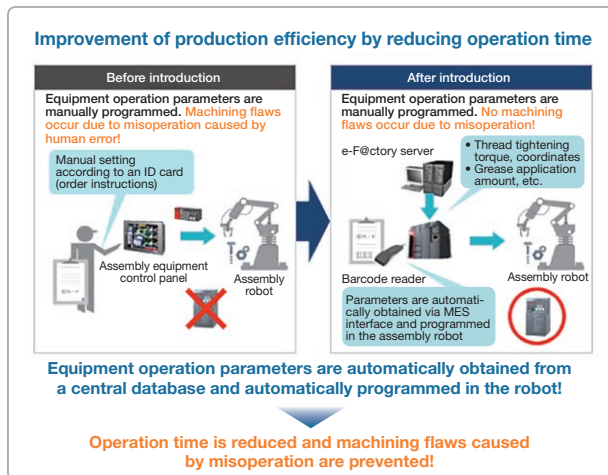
Improvement of production efficiency by reducing operation time

Before introduction

Equipment operation parameters are manually programmed. Machining flaws occur due to misoperation caused by human error!

Manual setting according to an ID card (order instructions)

Assembly equipment control panel

Assembly robot

After introduction

Equipment operation parameters are manually programmed. No machining flaws occur due to misoperation!

e-F@ctory server

• Thread tightening torque, coordinates
• Grease application amount, etc.

Barcode reader

Assembly robot

Parameters are automatically obtained via MES interface and programmed in the assembly robot

Equipment operation parameters are automatically obtained from a central database and automatically programmed in the robot!

Operation time is reduced and machining flaws caused by misoperation are prevented!